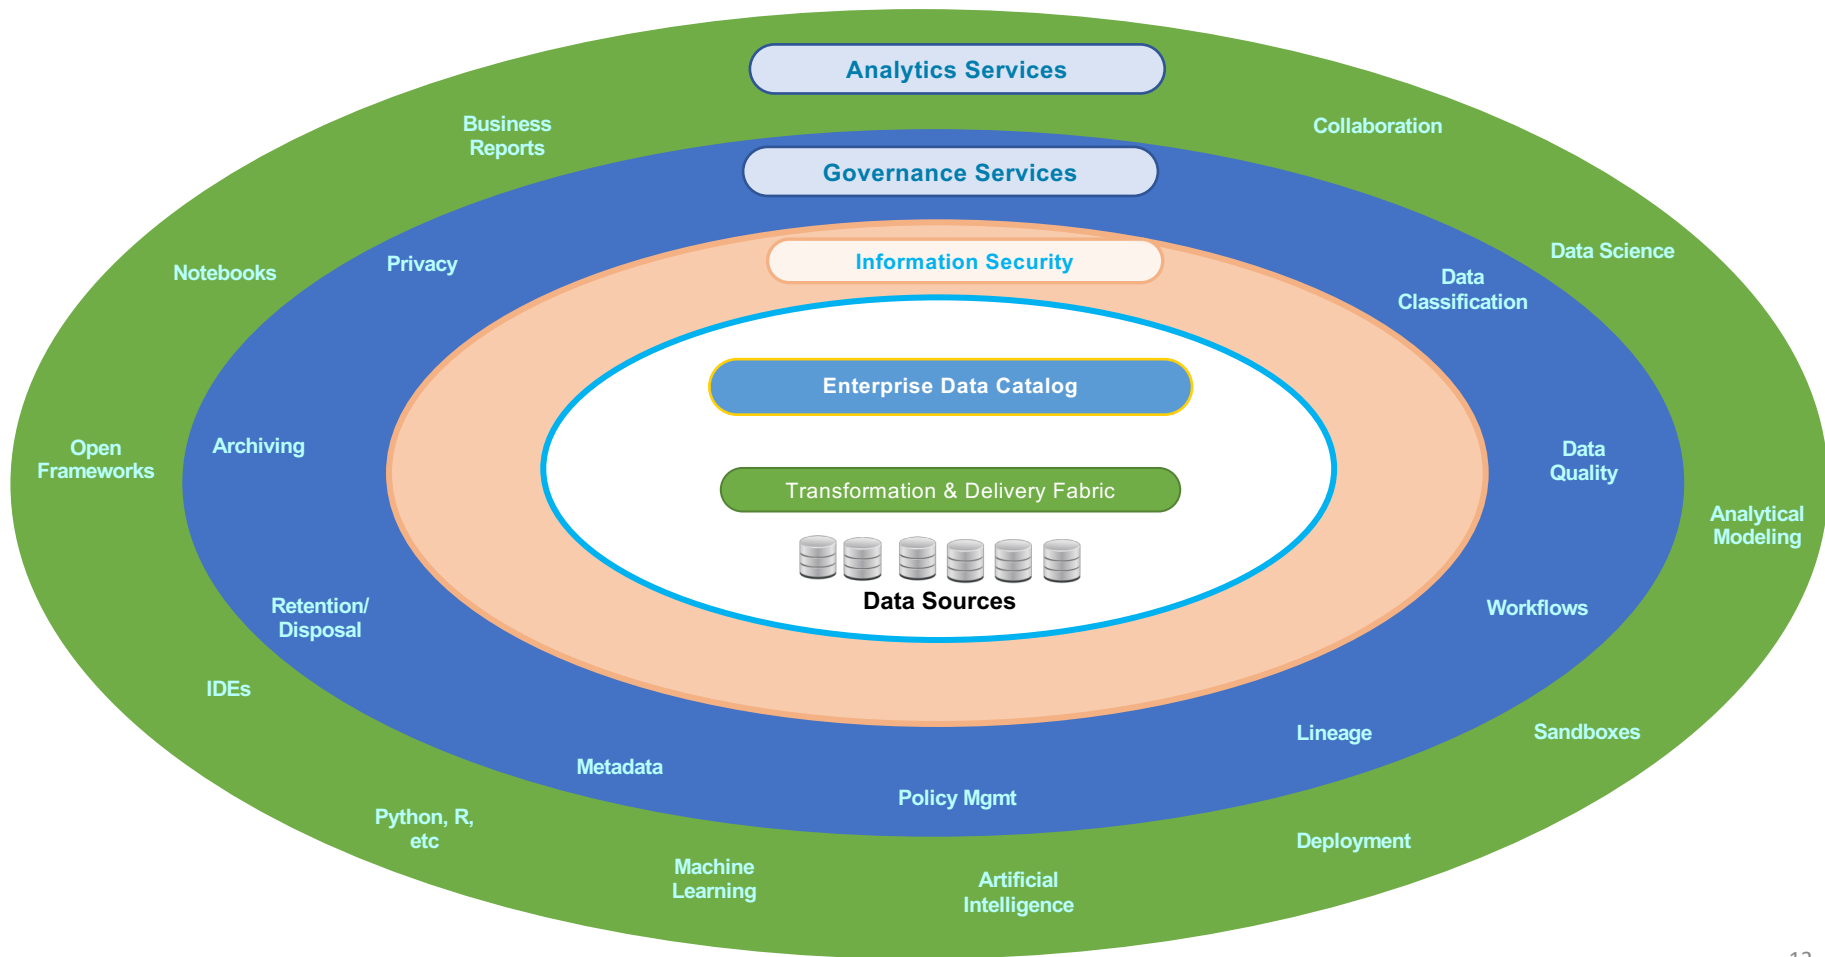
Analytics Services

Business Reports

Collaboration

Governance Services

Notebooks

Privacy

Information Security

Data Science

Data Classification

Enterprise Data Catalog

Open Frameworks

Archiving

Data Quality

Transformation & Delivery Fabric

Analytical Modeling

Data Sources

Retention/ Disposal

Workflows

IDEs

Lineage

Sandboxes

Metadata

Policy Mgmt

Python, R, etc

Deployment

Machine Learning

Artificial Intelligence